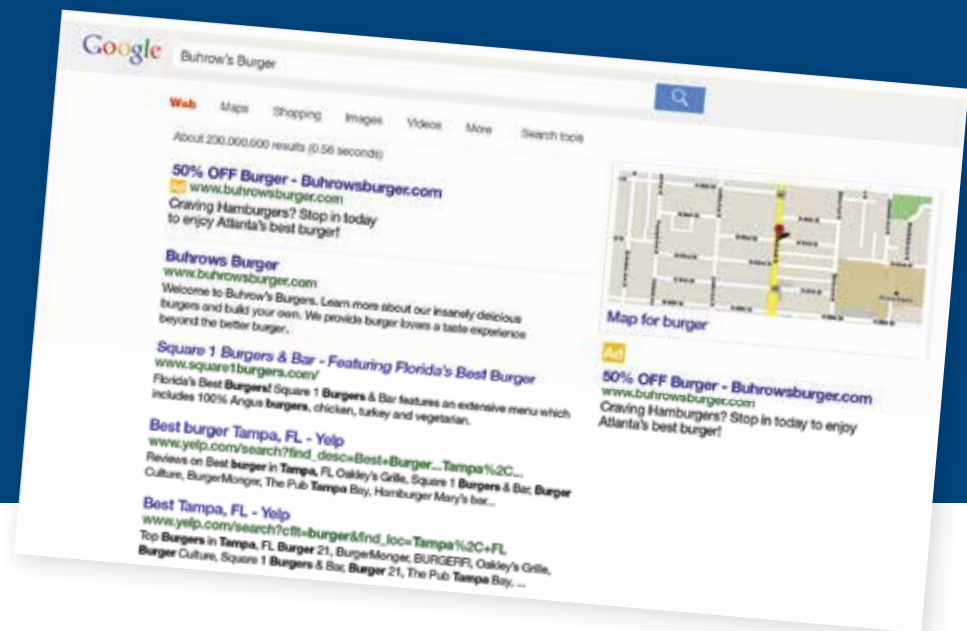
Google

Buhrow's Burger

Web Maps Shopping Images Videos More Search tools

About 230,000,000 results (0.56 seconds)

50% OFF Burger - Buhrowsburger.com
Ad www.buhrowsburger.com
Craving Hamburgers? Stop in today to enjoy Atlanta's best burger!

Buhrows Burger
www.buhrowsburger.com
Welcome to Buhrow's Burgers. Learn more about our insanely delicious burgers and build your own. We provide burger lovers a taste experience beyond the better burger.

Square 1 Burgers & Bar - Featuring Florida's Best Burger
www.square1burgers.com/
Florida's Best **Burgers**! Square 1 **Burgers** & Bar features an extensive menu which includes 100% Angus **burgers**, chicken, turkey and vegetarian.

Best burger Tampa, FL - Yelp
www.yelp.com/search?find_desc=Best+Burger...Tampa%2C...
Reviews on Best **burger** in **Tampa**, FL Oakley's Grille, Square 1 **Burgers** & Bar, **Burger** Culture, BurgerMonger, The Pub **Tampa** Bay, Hamburger Mary's bar...

Best Tampa, FL - Yelp
www.yelp.com/search?cflt=burger&find_loc=Tampa%2C+FL
Top **Burgers** in **Tampa**, FL **Burger** 21, BurgerMonger, BURGERFI, Oakley's Grille, **Burger** Culture, Square 1 **Burgers** & Bar, **Burger** 21, The Pub **Tampa** Bay, ...

Map for burger

Ad
50% OFF Burger - Buhrowsburger.com
www.buhrowsburger.com
Craving Hamburgers? Stop in today to enjoy Atlanta's best burger!